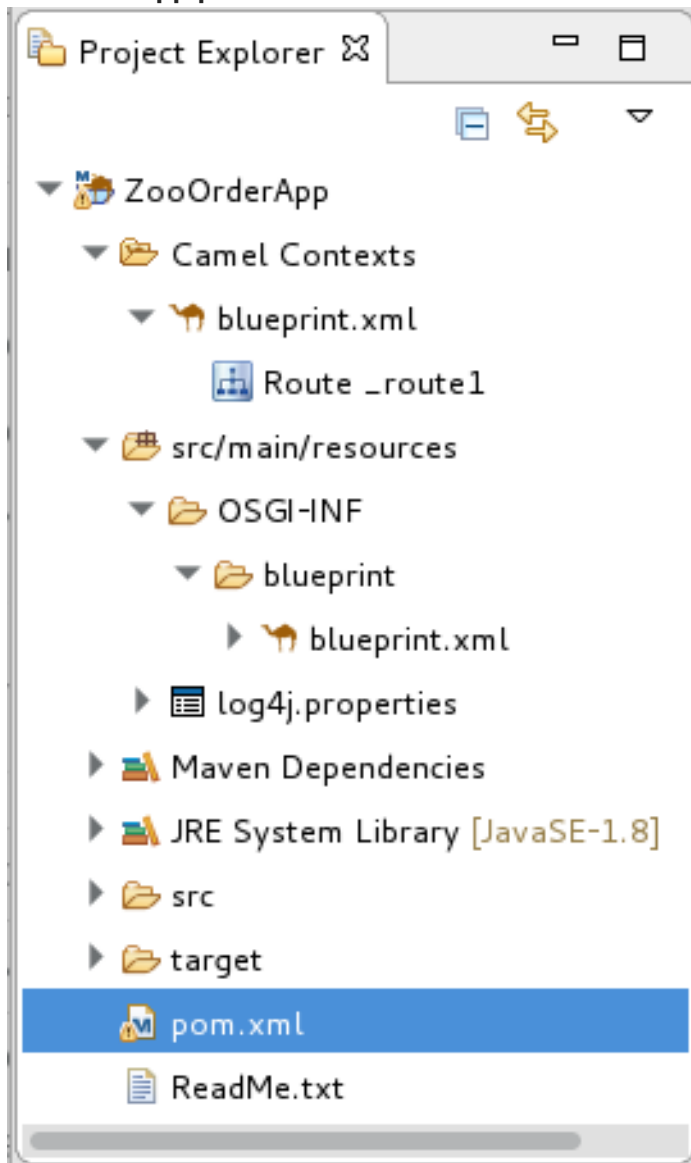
Project Explorer

ZooOrderApp
Camel Contexts
blueprint.xml
Route _route1
src/main/resources
OSGI-INF
blueprint
blueprint.xml
log4j.properties
Maven Dependencies
JRE System Library [JavaSE-1.8]
src
target
pom.xml
ReadMe.txt